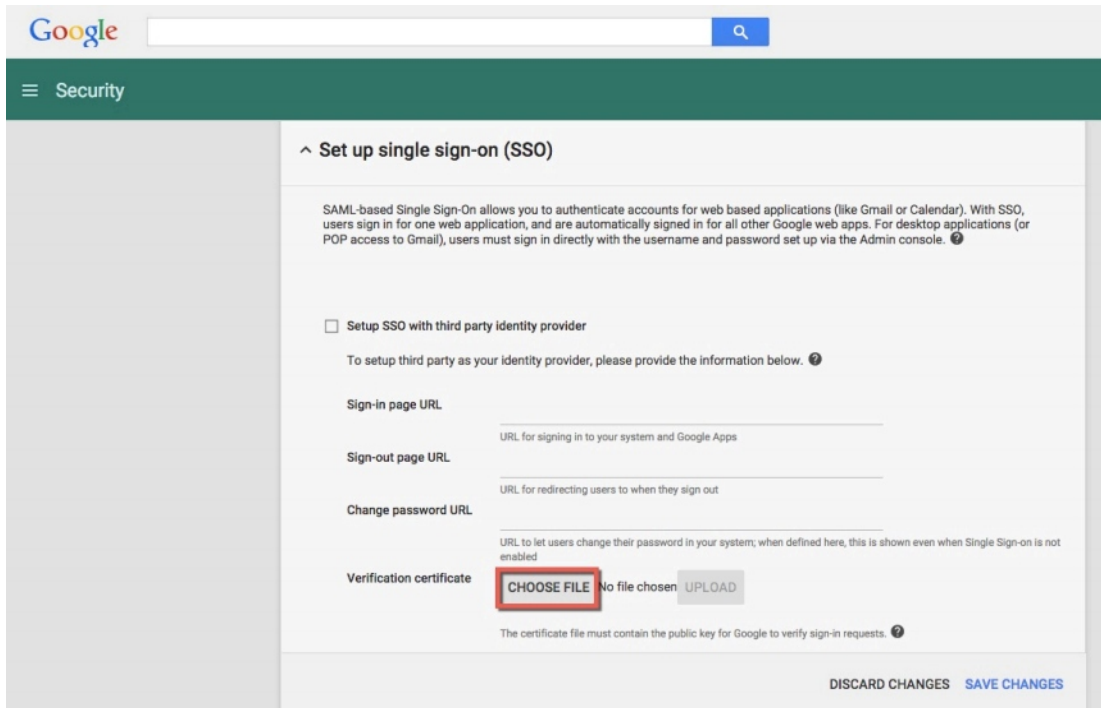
Google

Security

Set up single sign-on (SSO)

SAML-based Single Sign-On allows you to authenticate accounts for web based applications (like Gmail or Calendar). With SSO, users sign in for one web application, and are automatically signed in for all other Google web apps. For desktop applications (or POP access to Gmail), users must sign in directly with the username and password set up via the Admin console.

Setup SSO with third party identity provider

To setup third party as your identity provider, please provide the information below.

Sign-in page URL

URL for signing in to your system and Google Apps

Sign-out page URL

URL for redirecting users to when they sign out

Change password URL

URL to let users change their password in your system; when defined here, this is shown even when Single Sign-on is not enabled

Verification certificate

CHOOSE FILE No file chosen UPLOAD

The certificate file must contain the public key for Google to verify sign-in requests.

DISCARD CHANGES SAVE CHANGES